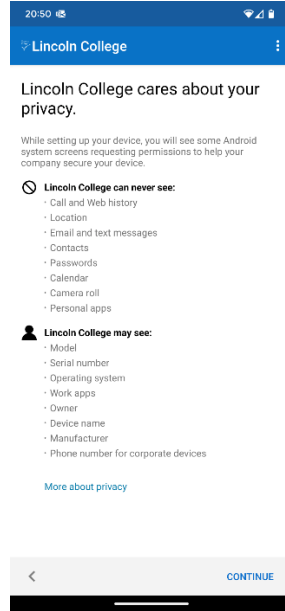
20:50

Lincoln College

Lincoln College cares about your privacy.

While setting up your device, you will see some Android system screens requesting permissions to help your company secure your device.

Lincoln College can never see:
· Call and Web history
· Location
· Email and text messages
· Contacts
· Passwords
· Calendar
· Camera roll
· Personal apps

Lincoln College may see:
· Model
· Serial number
· Operating system
· Work apps
· Owner
· Device name
· Manufacturer
· Phone number for corporate devices

More about privacy

<

CONTINUE